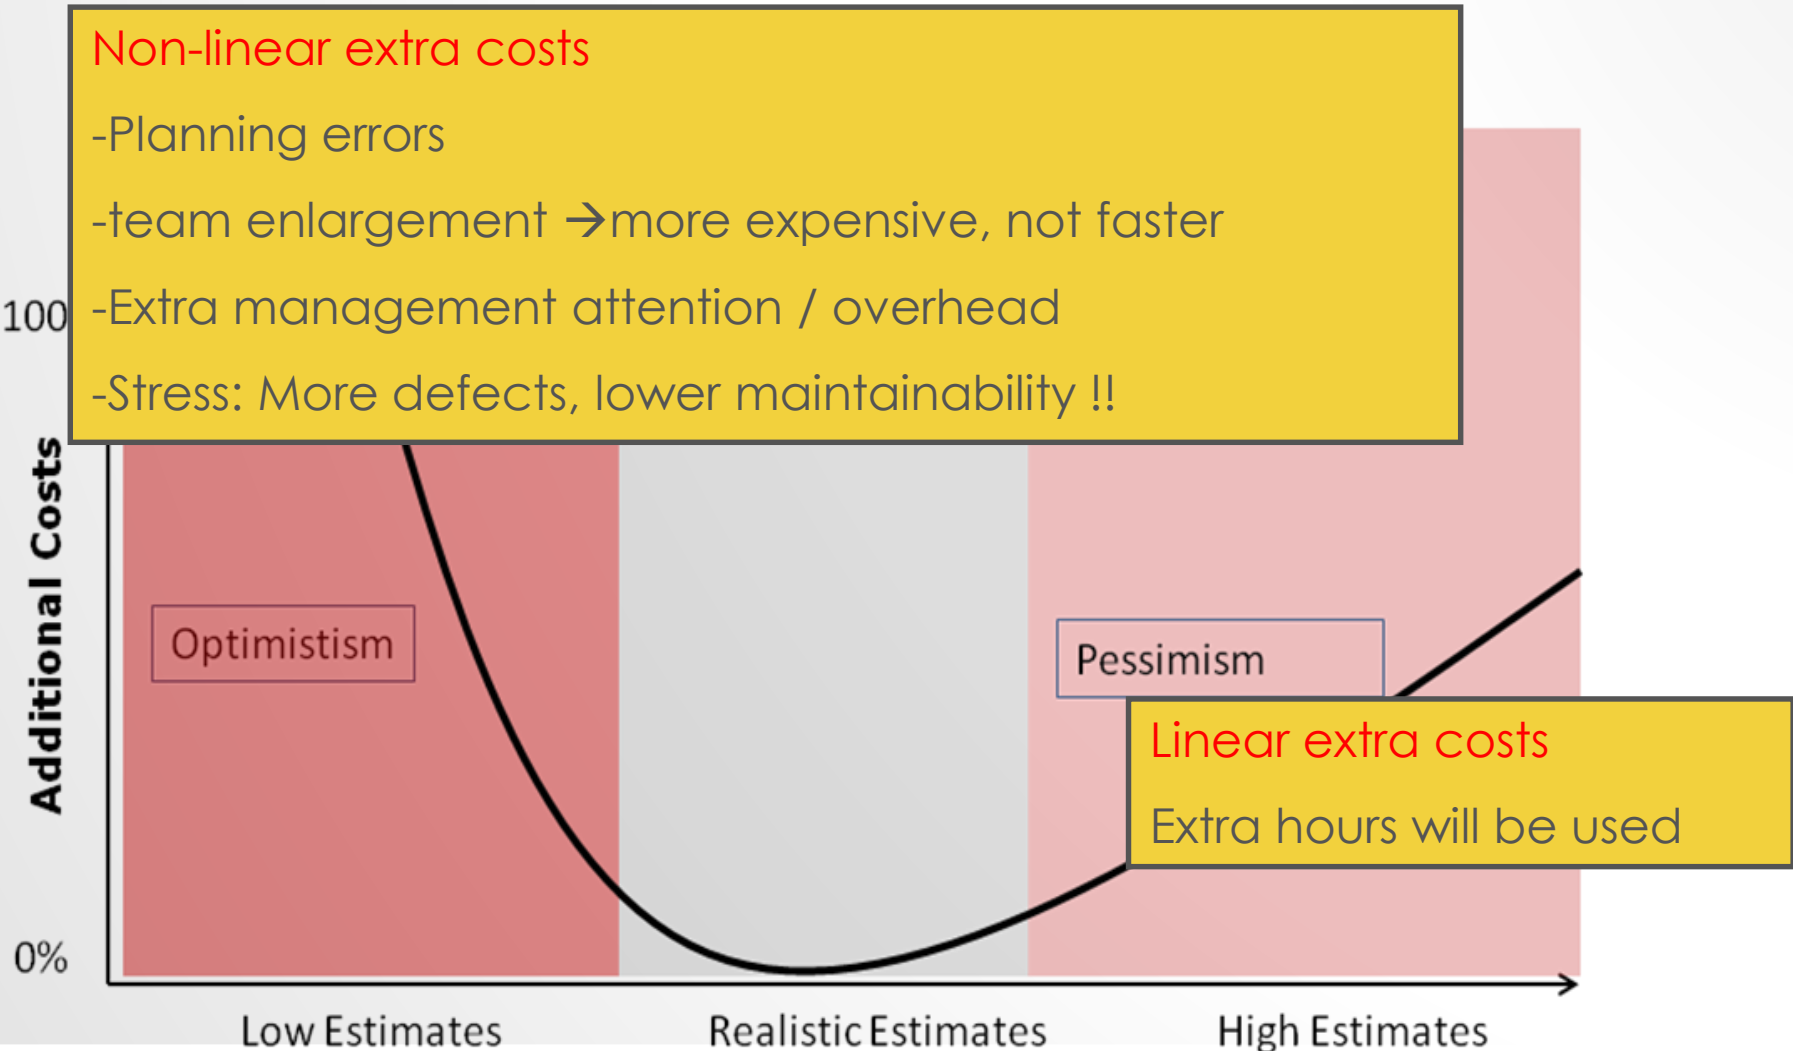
Non-linear extra costs

-Planning errors

-team enlargement →more expensive, not faster

-Extra management attention / overhead

-Stress: More defects, lower maintainability !!

100

Additional Costs

Optimistism

Pessimism

Linear extra costs

Extra hours will be used

0%

Low Estimates

Realistic Estimates

High Estimates